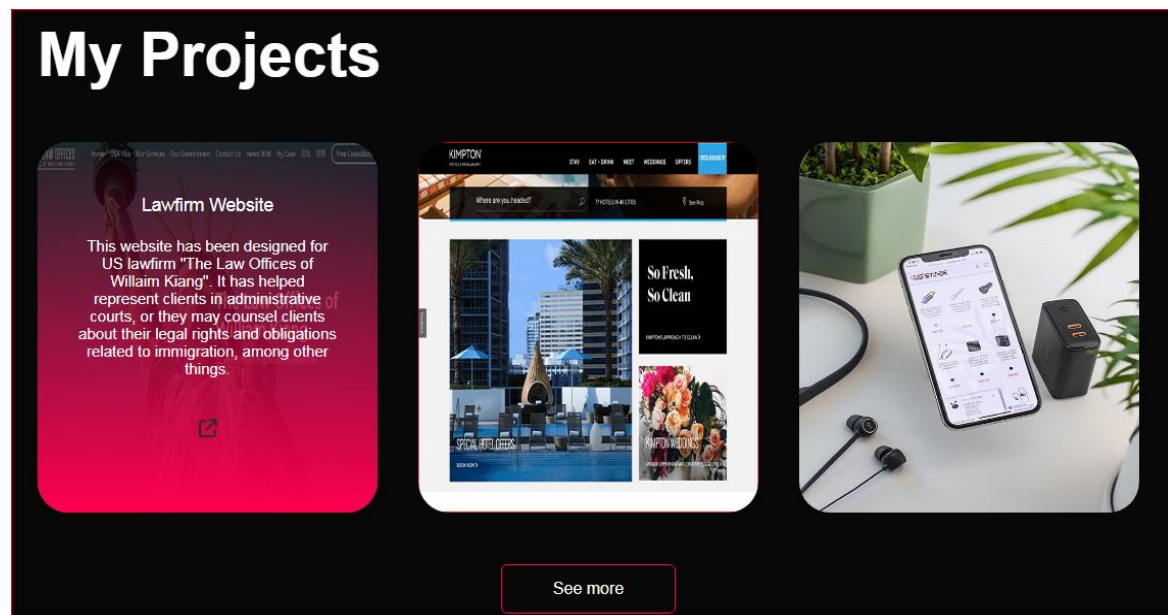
My Projects

LAW OFFICES Home USA Visa Our Services Our Commitment Contact Us News 2018 My Case Free Consultation

Lawfirm Website

This website has been designed for US lawfirm "The Law Offices of Willaim Kiang". It has helped represent clients in administrative courts, or they may counsel clients about their legal rights and obligations related to immigration, among other things.

KIMPTON STAY EAT + DRINK MEET WEDDINGS OFFERS

Where are you headed?

So Fresh, So Clean

SPECIAL HOTEL OFFERS

KIMPTON WEDDINGS

See more